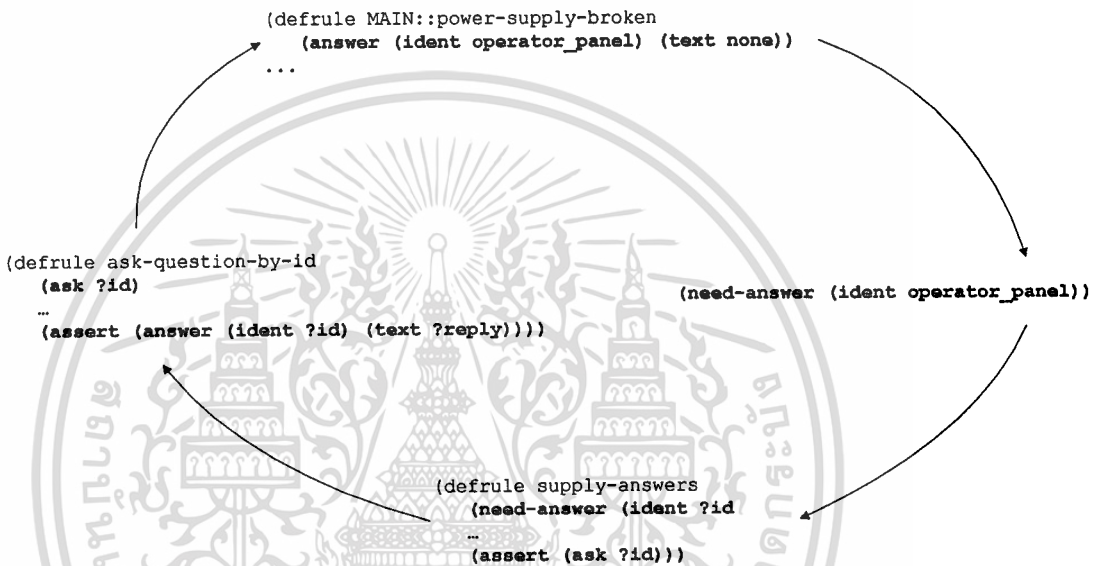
(defrule MAIN::power-supply-broken
(answer (ident operator_panel) (text none))
...

(defrule ask-question-by-id
(ask ?id)
…
(assert (answer (ident ?id) (text ?reply))))

(need-answer (ident operator_panel))

(defrule supply-answers
(need-answer (ident ?id
…
(assert (ask ?id)))